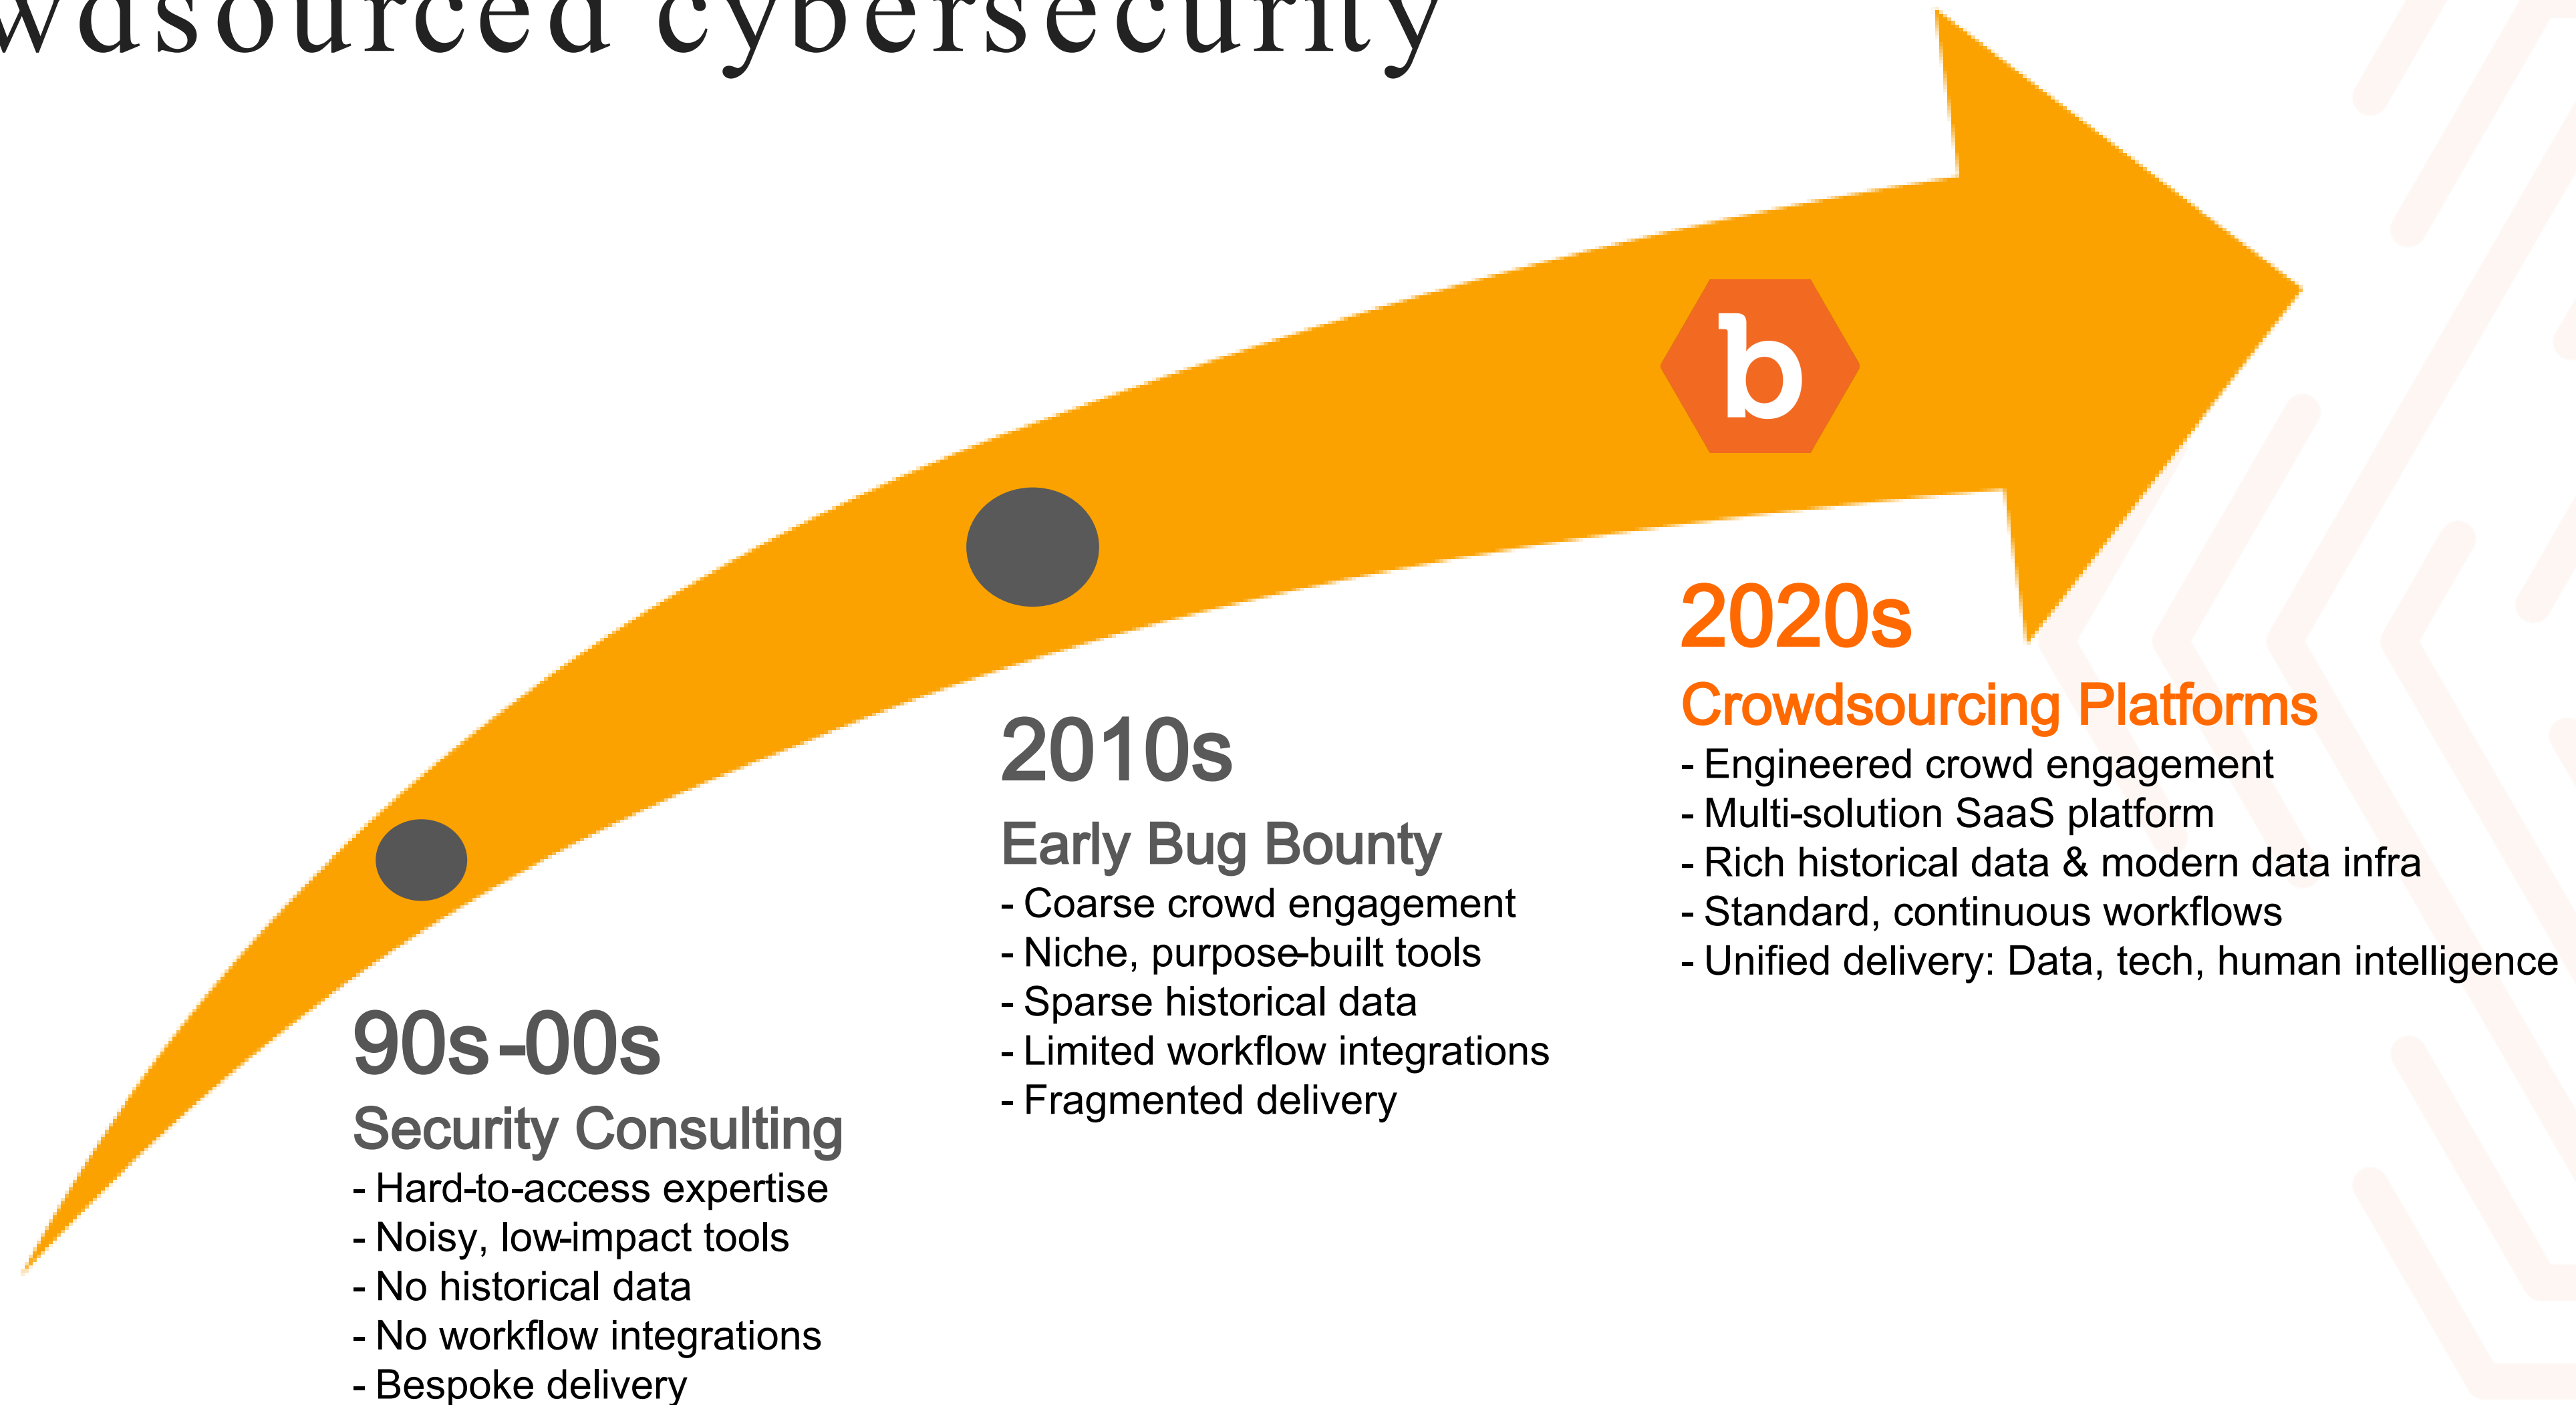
wdsourced cybersecurity

b

2020s
Crowdsourcing Platforms
- Engineered crowd engagement
- Multi-solution SaaS platform
- Rich historical data & modern data infra
- Standard, continuous workflows
- Unified delivery: Data, tech, human intelligence

2010s
Early Bug Bounty
- Coarse crowd engagement
- Niche, purpose-built tools
- Sparse historical data
- Limited workflow integrations
- Fragmented delivery

90s-00s
Security Consulting
- Hard-to-access expertise
- Noisy, low-impact tools
- No historical data
- No workflow integrations
- Bespoke delivery